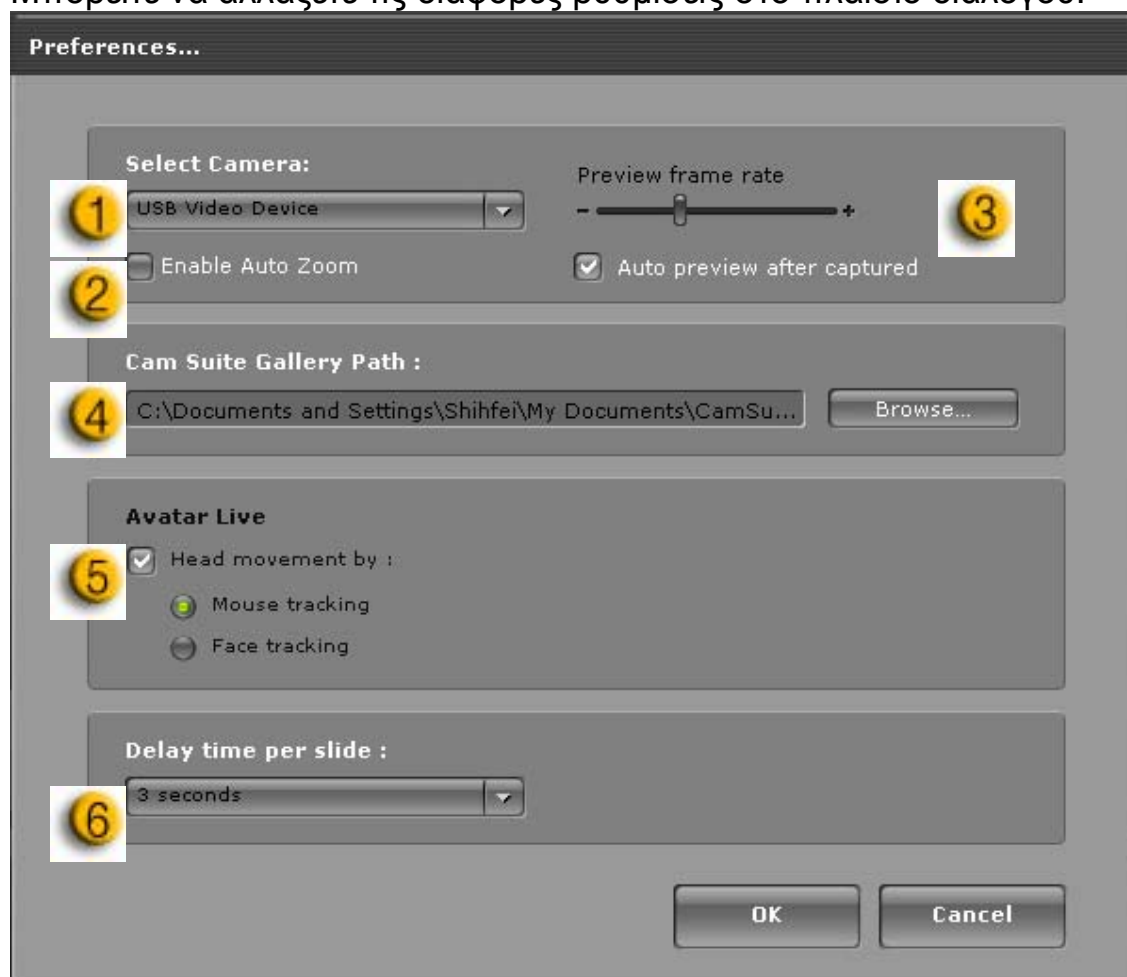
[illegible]

Preferences...

Select Camera:

1 USB Video Device

2 Enable Auto Zoom

Preview frame rate

- +

3

Auto preview after captured

Cam Suite Gallery Path :

4 C:\Documents and Settings\Shihfei\My Documents\CamSu...

Browse...

Avatar Live

5 Head movement by :

Mouse tracking

Face tracking

Delay time per slide :

6 3 seconds

OK

Cancel